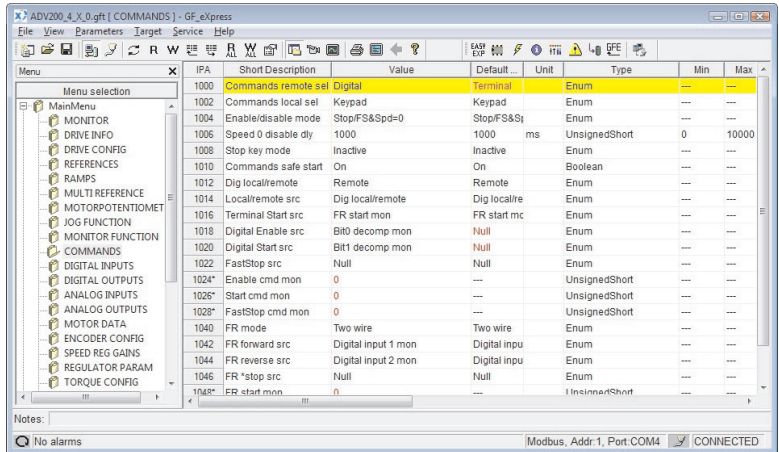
ADV200_4_X_0.gft [ COMMANDS ] - GF_eXpress

File View Parameters Target Service Help

R W

Menu

Menu selection

MainMenu
MONITOR
DRIVE INFO
DRIVE CONFIG
REFERENCES
RAMPS
MULTI REFERENCE
MOTORPOTENTIOMET
JOG FUNCTION
MONITOR FUNCTION
COMMANDS
DIGITAL INPUTS
DIGITAL OUTPUTS
ANALOG INPUTS
ANALOG OUTPUTS
MOTOR DATA
ENCODER CONFIG
SPEED REG GAINS
REGULATOR PARAM
TORQUE CONFIG

| IPA | Short Description | Value | Default ... | Unit | Type | Min | Max |
|---|---|---|---|---|---|---|---|
| 1000 | Commands remote sel | Digital | Terminal | | Enum | --- | --- |
| 1002 | Commands local sel | Keypad | Keypad | | Enum | --- | --- |
| 1004 | Enable/disable mode | Stop/FS&Spd=0 | Stop/FS&S | | Enum | --- | --- |
| 1006 | Speed 0 disable dly | 1000 | 1000 | ms | UnsignedShort | 0 | 10000 |
| 1008 | Stop key mode | Inactive | Inactive | | Enum | --- | --- |
| 1010 | Commands safe start | On | On | | Boolean | --- | --- |
| 1012 | Dig local/remote | Remote | Remote | | Enum | --- | --- |
| 1014 | Local/remote src | Dig local/remote | Dig local/re | | Enum | --- | --- |
| 1016 | Terminal Start src | FR start mon | FR start mc | | Enum | --- | --- |
| 1018 | Digital Enable src | Bit0 decomp mon | Null | | Enum | --- | --- |
| 1020 | Digital Start src | Bit1 decomp mon | Null | | Enum | --- | --- |
| 1022 | FastStop src | Null | Null | | Enum | --- | --- |
| 1024* | Enable cmd mon | 0 | --- | | UnsignedShort | --- | --- |
| 1026* | Start cmd mon | 0 | --- | | UnsignedShort | --- | --- |
| 1028* | FastStop cmd mon | 0 | --- | | UnsignedShort | --- | --- |
| 1040 | FR mode | Two wire | Two wire | | Enum | --- | --- |
| 1042 | FR forward src | Digital input 1 mon | Digital inpu | | Enum | --- | --- |
| 1044 | FR reverse src | Digital input 2 mon | Digital inpu | | Enum | --- | --- |
| 1046 | FR *stop src | Null | Null | | Enum | --- | --- |
| 1048* | FR start mon | 0 | --- | | UnsignedShort | --- | --- |

Notes:

No alarms

Modbus, Addr:1, Port:COM4 CONNECTED